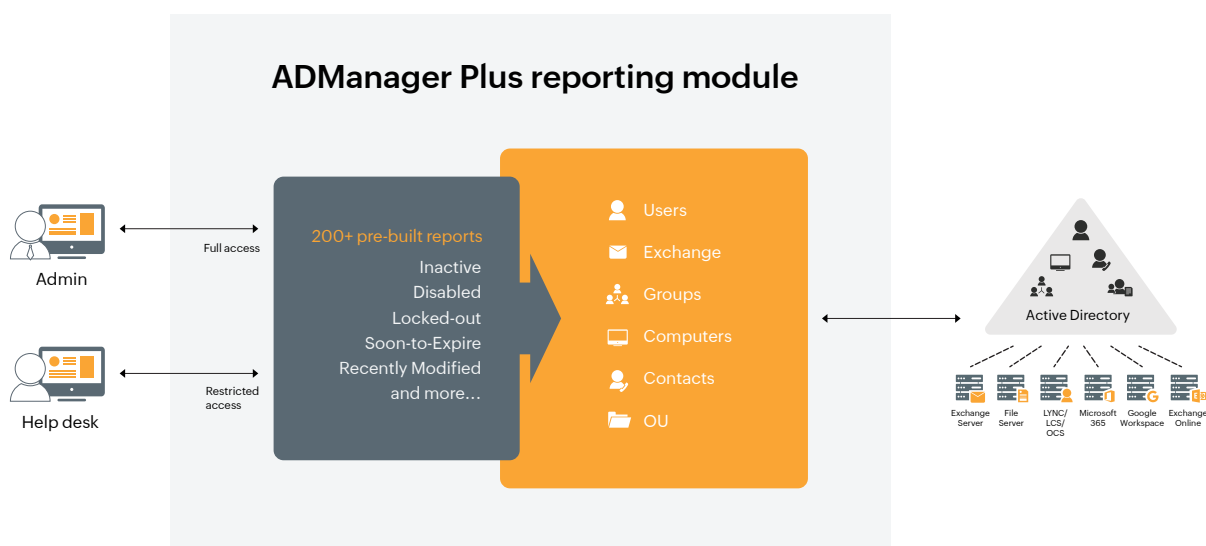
ADManager Plus reporting module

Admin

Full access

Help desk

Restricted access

200+ pre-built reports
Inactive
Disabled
Locked-out
Soon-to-Expire
Recently Modified
and more...

Users
Exchange
Groups
Computers
Contacts
OU

Active Directory

Exchange Server
File Server
LYNC/ LCS/ OCS
Microsoft 365
Google Workspace
Exchange Online